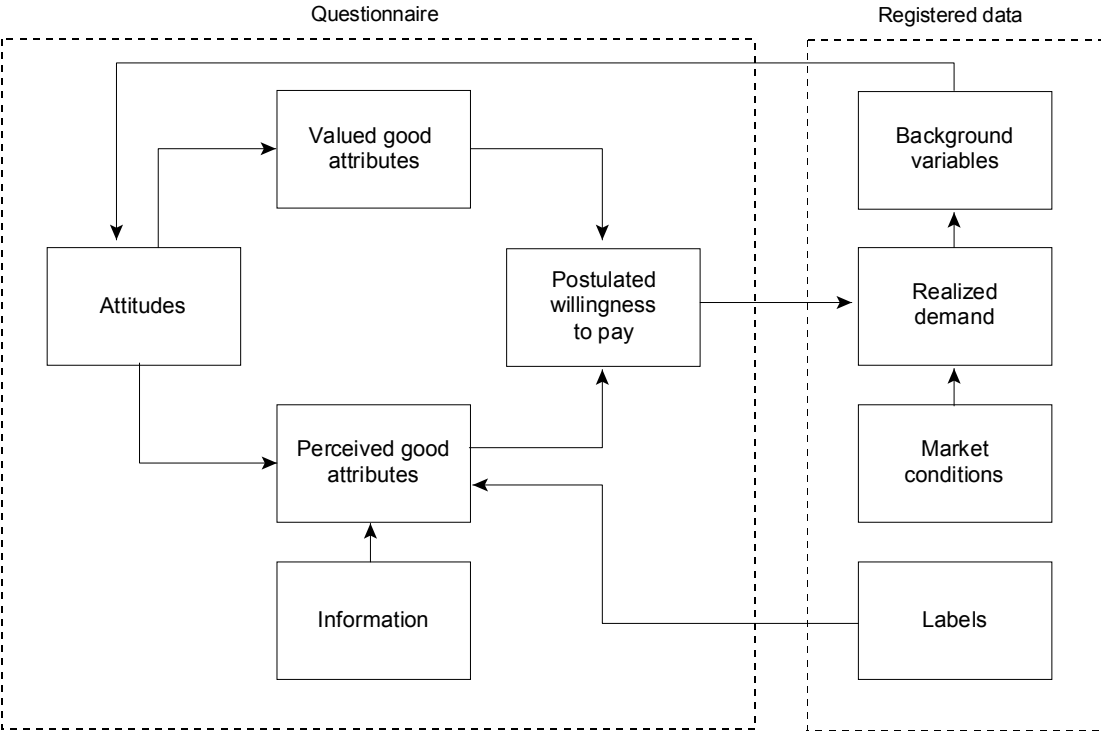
Questionnaire

Registered data

Valued good attributes

Background variables

Attitudes

Postulated willingness to pay

Realized demand

Perceived good attributes

Market conditions

Information

Labels